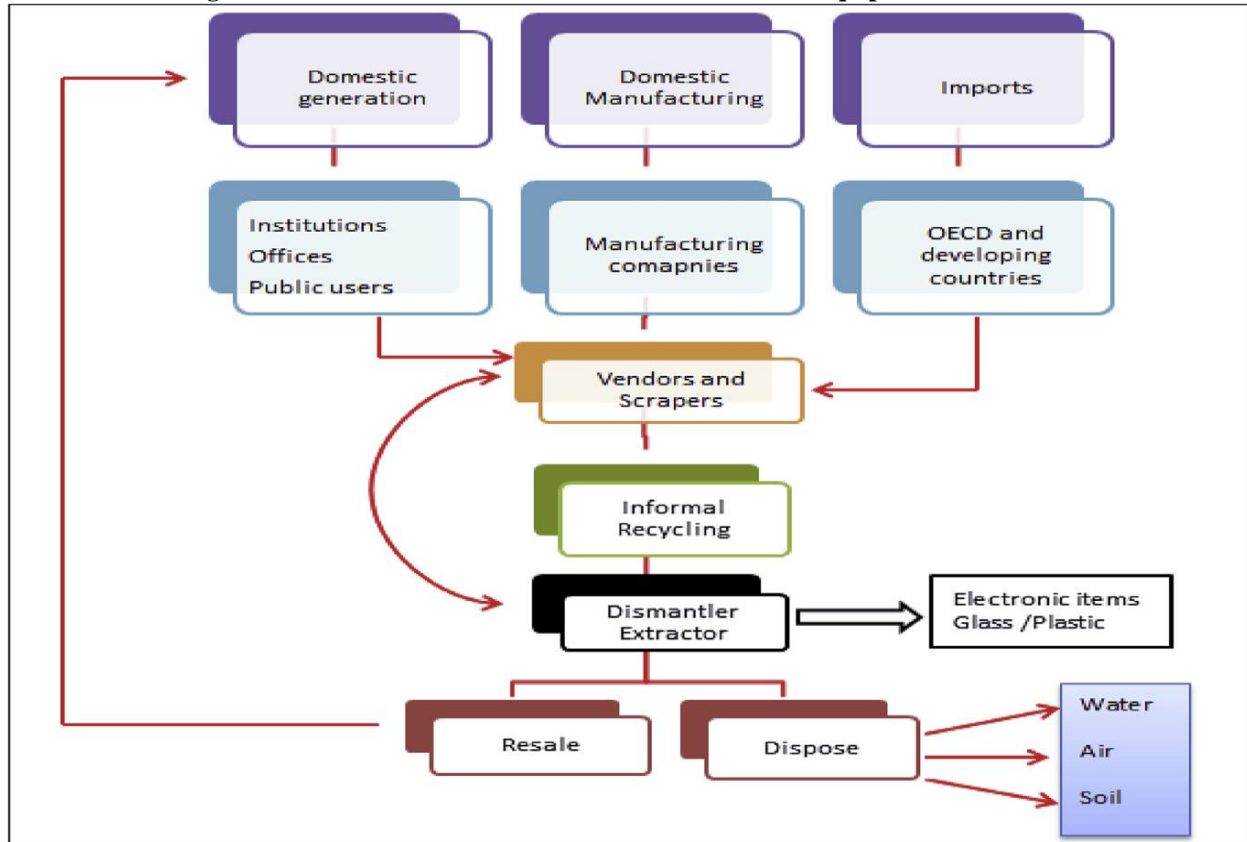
Domestic generation

Domestic Manufacturing

Imports

Institutions
Offices
Public users

Manufacturing comapnies

OECD and developing countries

Vendors and Scrapers

Informal Recycling

Dismantler Extractor

Electronic items
Glass /Plastic

Resale

Dispose

Water
Air
Soil